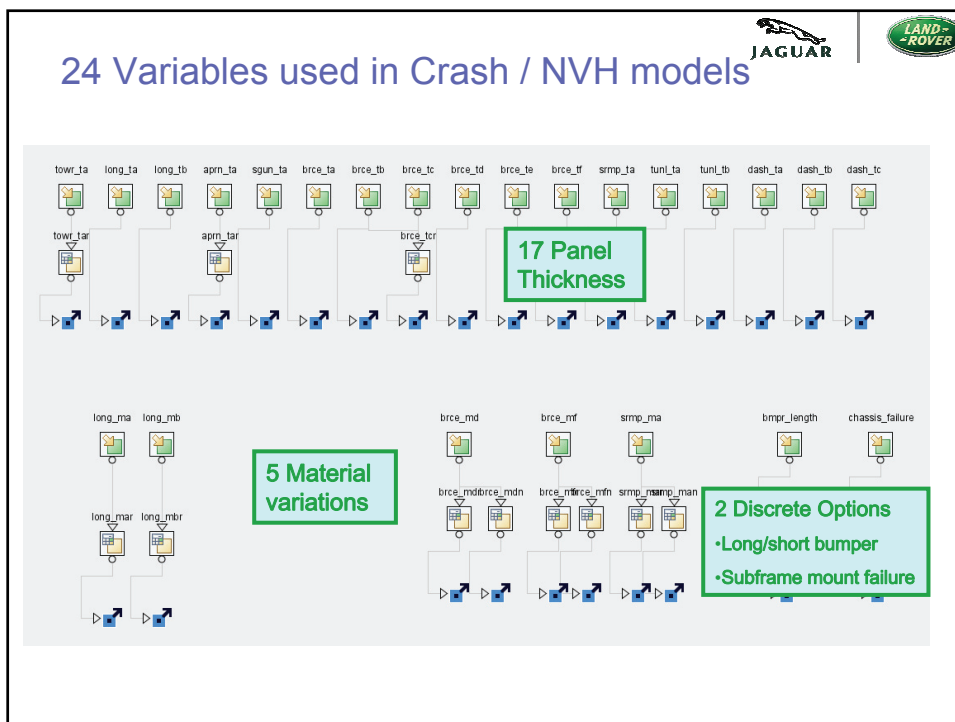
JAGUAR

LAND-ROVER

24 Variables used in Crash / NVH models

towr_ta long_ta long_tb aprn_ta sgun_ta brce_ta brce_tb brce_tc brce_td brce_te brce_tf srmp_ta tunl_ta tunl_tb dash_ta dash_tb dash_tc

towr_tar aprn_tar brce_tcr

17 Panel Thickness

long_ma long_mb

long_mar long_mbr

5 Material variations

brce_md brce_mf srmp_ma

brce_mdr brce_mdn brce_mfr brce_mfn srmp_mar srmp_man

bmpr_length chassis_failure

2 Discrete Options
•Long/short bumper
•Subframe mount failure